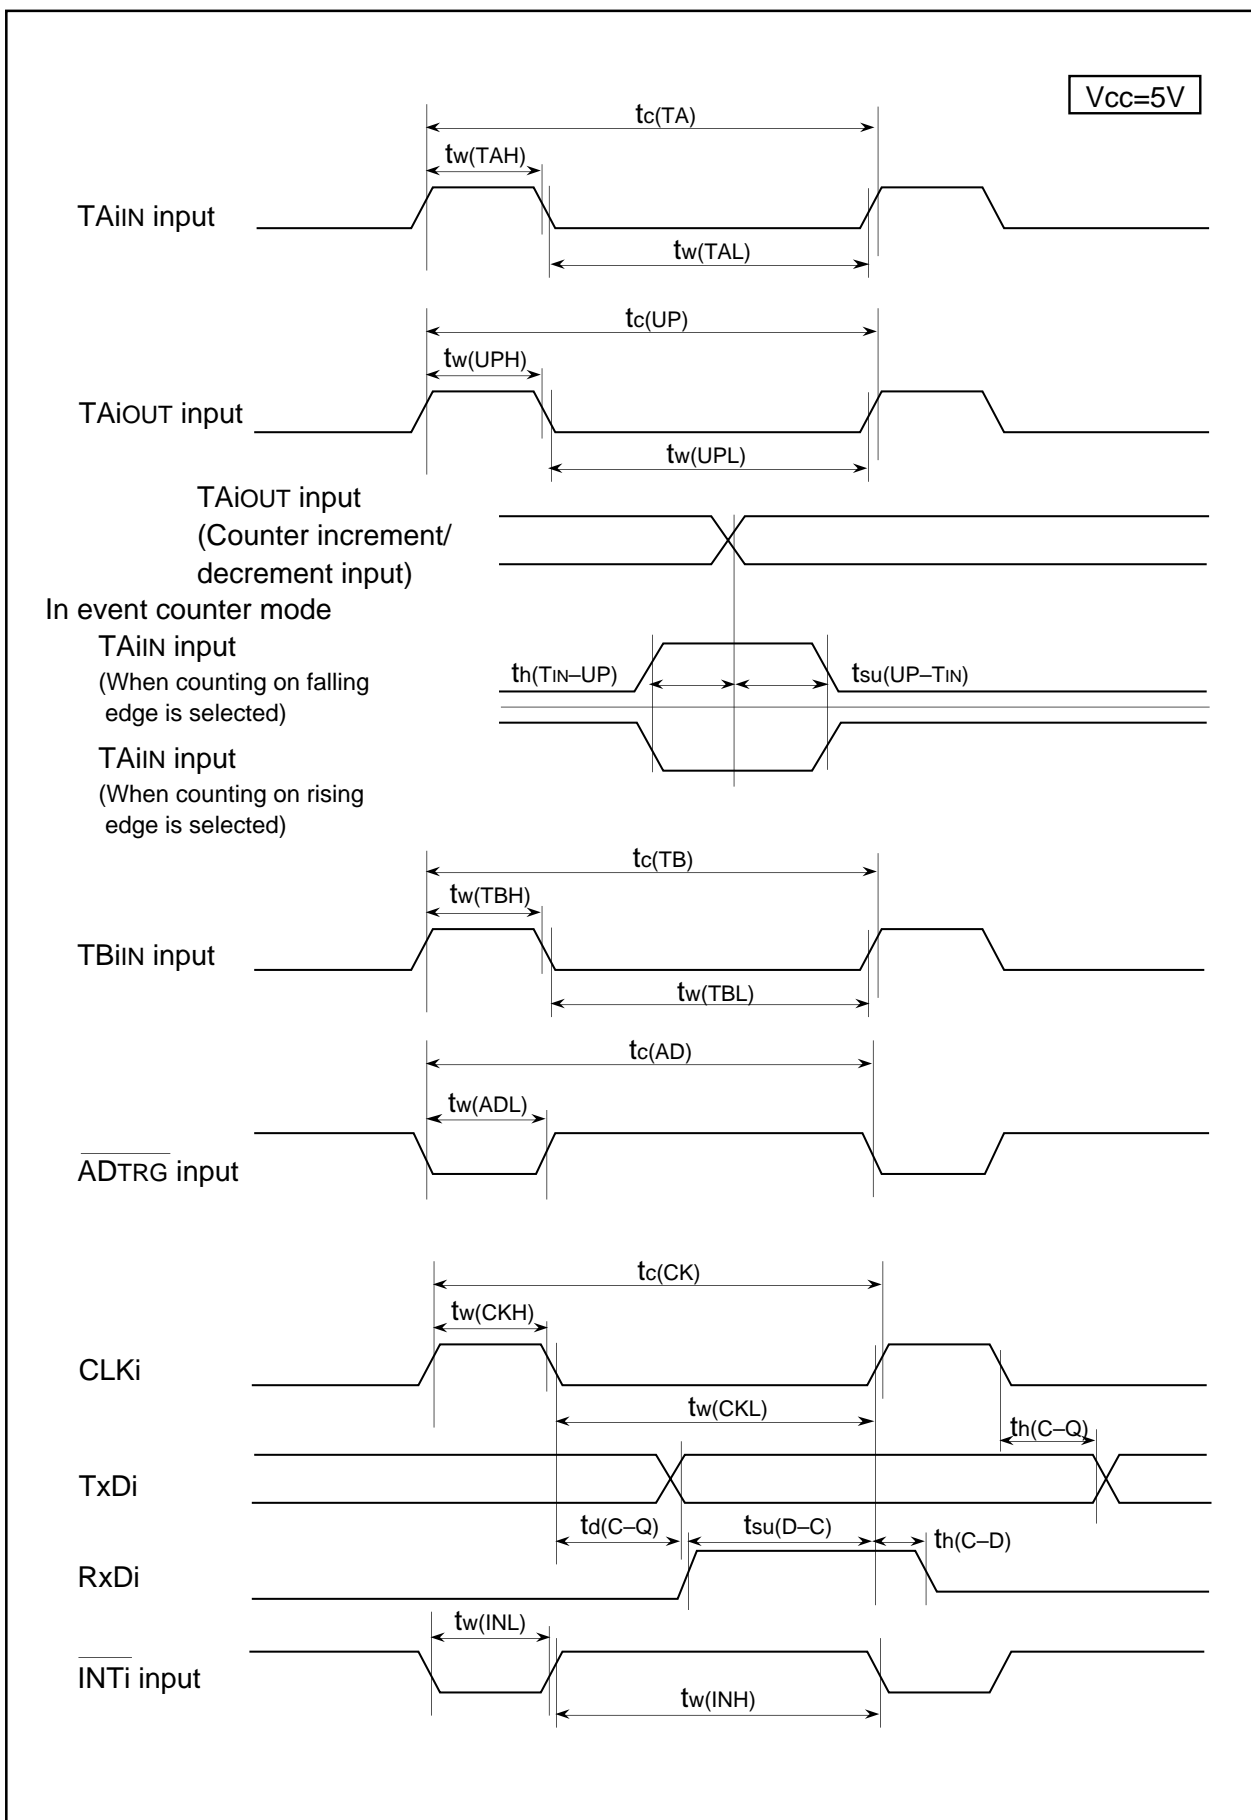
Vcc=5V

$t_{c(TA)}$

$t_{w(TAH)}$

TAiIN input

$t_{w(TAL)}$

$t_{c(UP)}$

$t_{w(UPH)}$

TAiOUT input

$t_{w(UPL)}$

TAiOUT input (Counter increment/ decrement input)

In event counter mode

TAiIN input (When counting on falling edge is selected)

$t_{h(TIN-UP)}$

$t_{su(UP-TIN)}$

TAiIN input (When counting on rising edge is selected)

$t_{c(TB)}$

$t_{w(TBH)}$

TBiIN input

$t_{w(TBL)}$

$t_{c(AD)}$

$t_{w(ADL)}$

$\overline{ADTRG}$ input

$t_{c(CK)}$

$t_{w(CKH)}$

CLKi

$t_{w(CKL)}$

$t_{h(C-Q)}$

TxDi

$t_{d(C-Q)}$

$t_{su(D-C)}$

$t_{h(C-D)}$

RxDi

$t_{w(INL)}$

$\overline{INTi}$ input

$t_{w(INH)}$